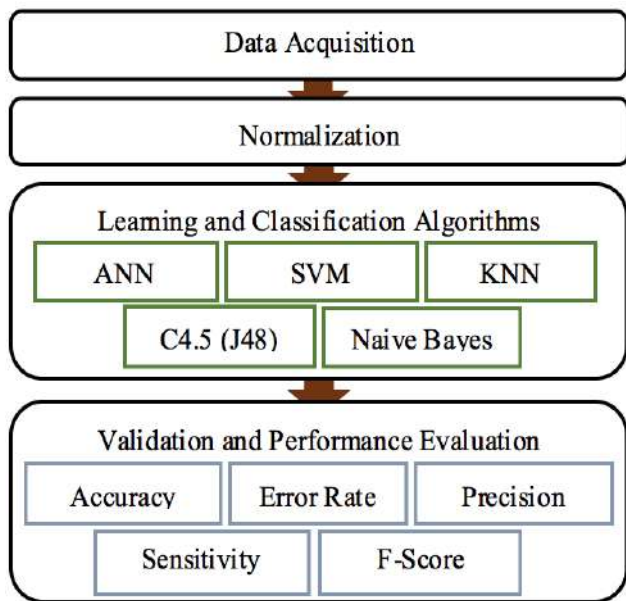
Data Acquisition

Normalization

Learning and Classification Algorithms

ANN

SVM

KNN

C4.5 (J48)

Naive Bayes

Validation and Performance Evaluation

Accuracy

Error Rate

Precision

Sensitivity

F-Score